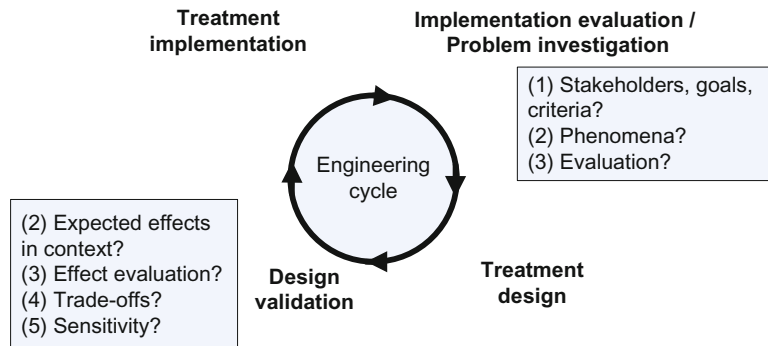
Treatment implementation

Implementation evaluation / Problem investigation

(1) Stakeholders, goals, criteria?
(2) Phenomena?
(3) Evaluation?

Engineering cycle

(2) Expected effects in context?
(3) Effect evaluation?
(4) Trade-offs?
(5) Sensitivity?

Design validation

Treatment design